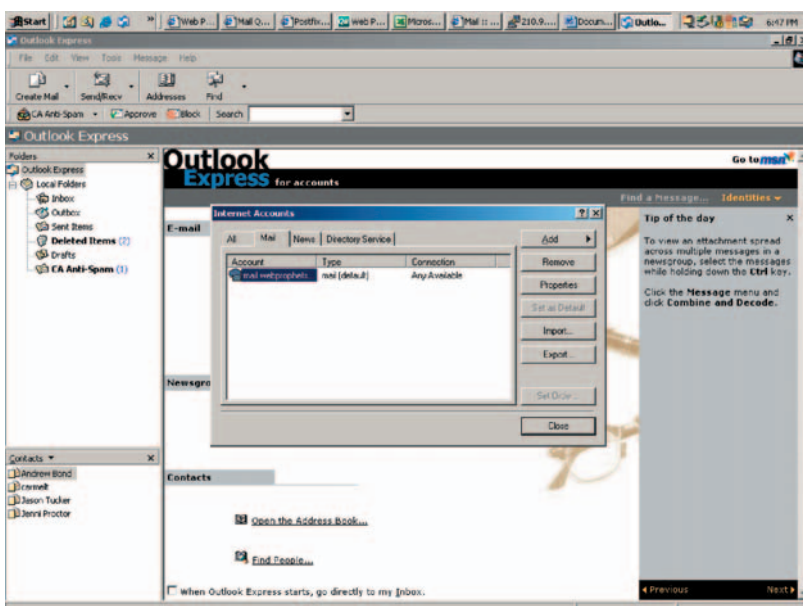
Start | Web P... | Mail Q... | Postfix... | Web P... | Micros... | Mail :: ... | 210.9... | Docum... | Outlo... | 6:47 PM

Outlook Express

File Edit View Tools Message Help

Create Mail | Send/Recv | Addresses | Find

CA Anti-Spam | Approve | Block | Search

Outlook Express

Folders
Outlook Express
Local Folders
Inbox
Outbox
Sent Items
Deleted Items (7)
Drafts
CA Anti-Spam (1)

Outlook Express for accounts

Go to msn

Find a Message... Identities

E-mail

Newsgro

Contacts

Open the Address Book...

Find People...

When Outlook Express starts, go directly to my Inbox.

Internet Accounts

All | Mail | News | Directory Service

| Account | Type | Connection |
|---|---|---|
| mail.webprophets... | mail (default) | Any Available |

Add
Remove
Properties
Set as Default
Import...
Export...
Set Order...
Close

Tip of the day

To view an attachment spread across multiple messages in a newsgroup, select the messages while holding down the Ctrl key.

Click the Message menu and click Combine and Decode.

Previous
Next

Contacts
Andrew Bond
cemelt
Jason Tucker
Jenni Proctor